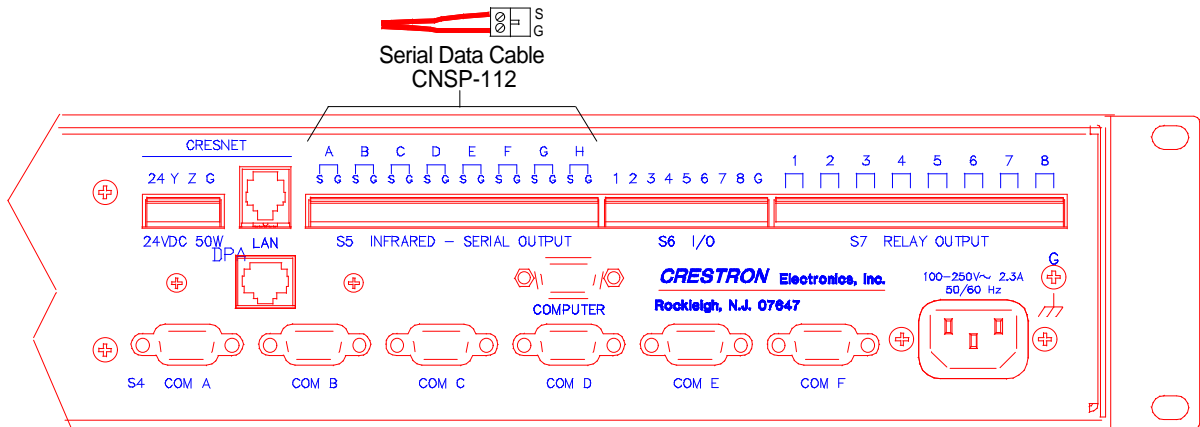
S
G

Serial Data Cable
CNSP-112

CRESNET

24 Y Z G

24VDC 50W

LAN

DPA

A B C D E F G H

S G S G S G S G S G S G S G S G

S5 INFRARED – SERIAL OUTPUT

1 2 3 4 5 6 7 8 G

S6 I/O

1 2 3 4 5 6 7 8

S7 RELAY OUTPUT

CRESTRON Electronics, Inc.

Rockleigh, N.J. 07647

COMPUTER

100–250V~ 2.3A
50/60 Hz

G

S4 COM A

COM B

COM C

COM D

COM E

COM F